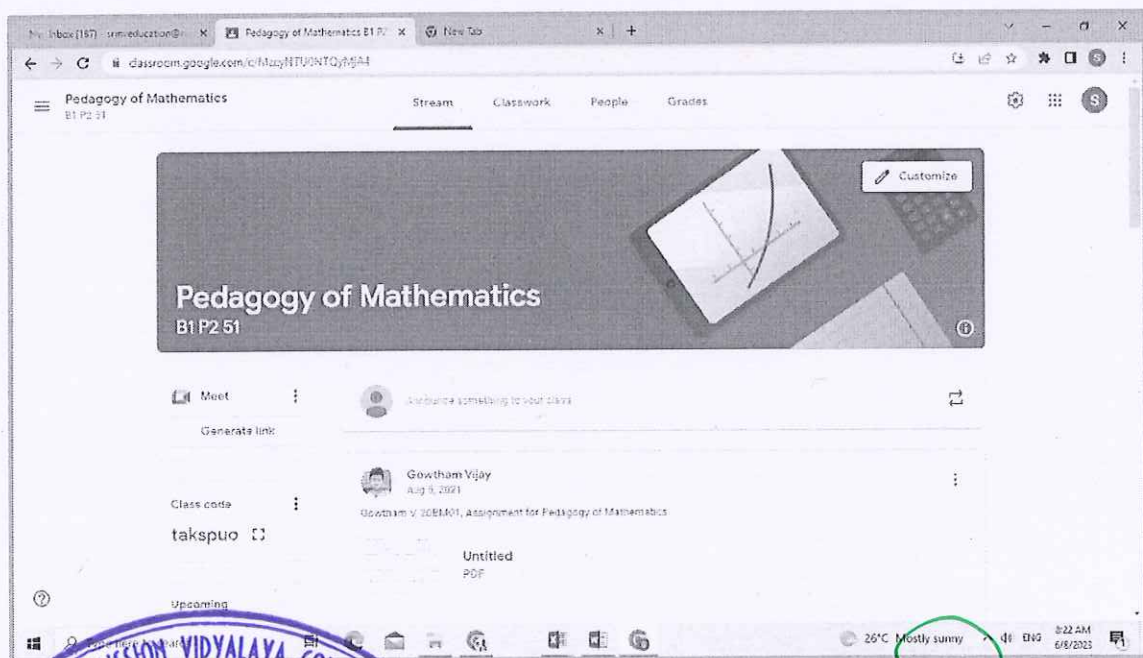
Inbox (187) - srimeducation@ ×
Pedagogy of Mathematics B1 P2 ×
New Tab ×
+

classroom.google.com/c/MzzyNTU0NTQyMjA4

Pedagogy of Mathematics
B1 P2 51

Stream
Classwork
People
Grades

Customize

Pedagogy of Mathematics
B1 P2 51

Meet
Generate link

Class code
takspuo

Upcoming

Announce something to your class

Gowtham Vijay
Aug 5, 2021

Gowtham V 20BM01, Assignment for Pedagogy of Mathematics

Untitled
PDF

Type here to search

26°C Mostly sunny
ENG
8:22 AM
6/8/2023

MISSION VIDYALAYA